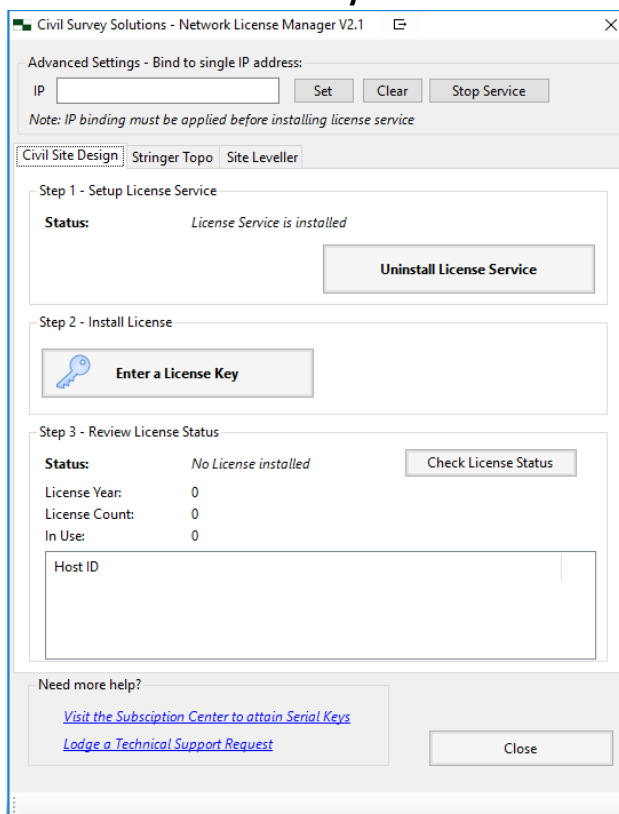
Civil Survey Solutions - Network License Manager V2.1

Advanced Settings - Bind to single IP address:

IP

Set

Clear

Stop Service

Note: IP binding must be applied before installing license service

Civil Site Design

Stringer Topo

Site Leveller

Step 1 - Setup License Service

Status: License Service is installed

Uninstall License Service

Step 2 - Install License

Enter a License Key

Step 3 - Review License Status

Status: No License installed

Check License Status

License Year: 0

License Count: 0

In Use: 0

Host ID

Need more help?

Visit the Subsciption Center to attain Serial Keys

Lodge a Technical Support Request

Close